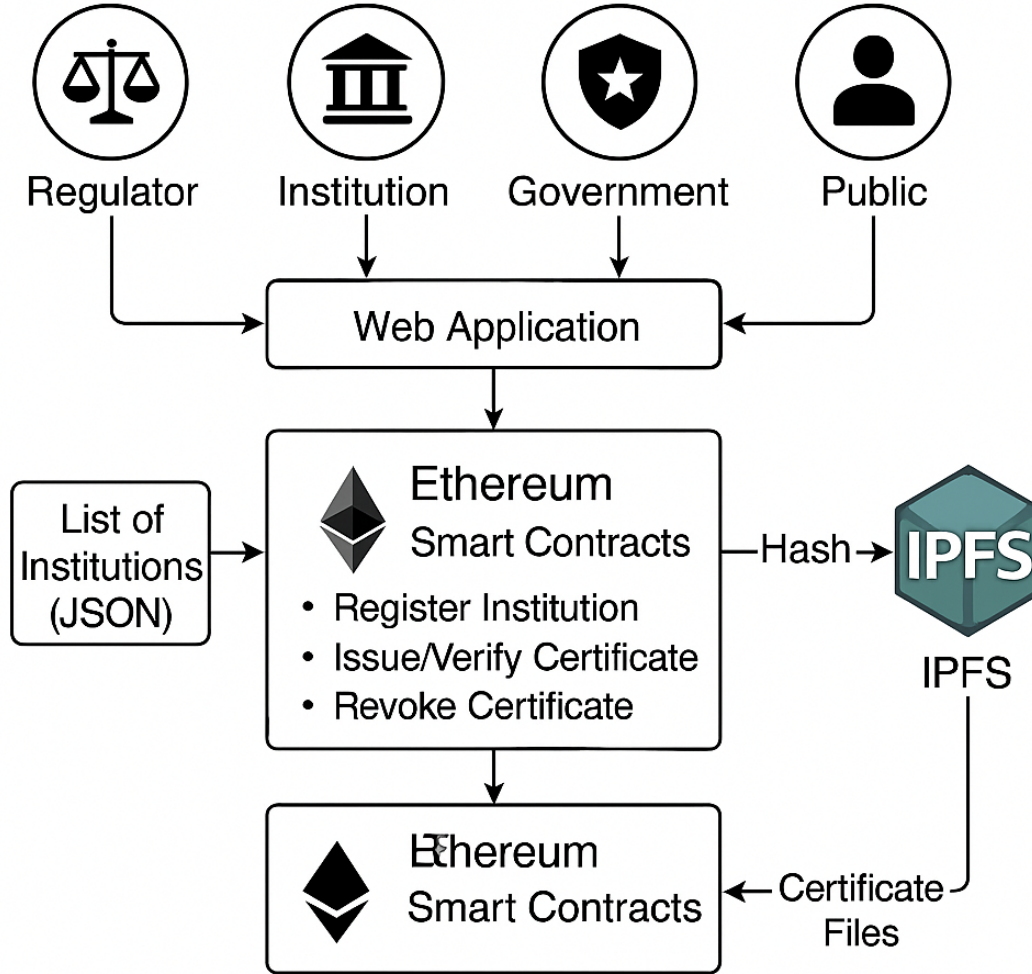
Regulator
Institution
Government
Public

Web Application

List of Institutions (JSON)

Ethereum
Smart Contracts
• Register Institution
• Issue/Verify Certificate
• Revoke Certificate

Hash

IPFS
IPFS

Ethereum
Smart Contracts

Certificate Files